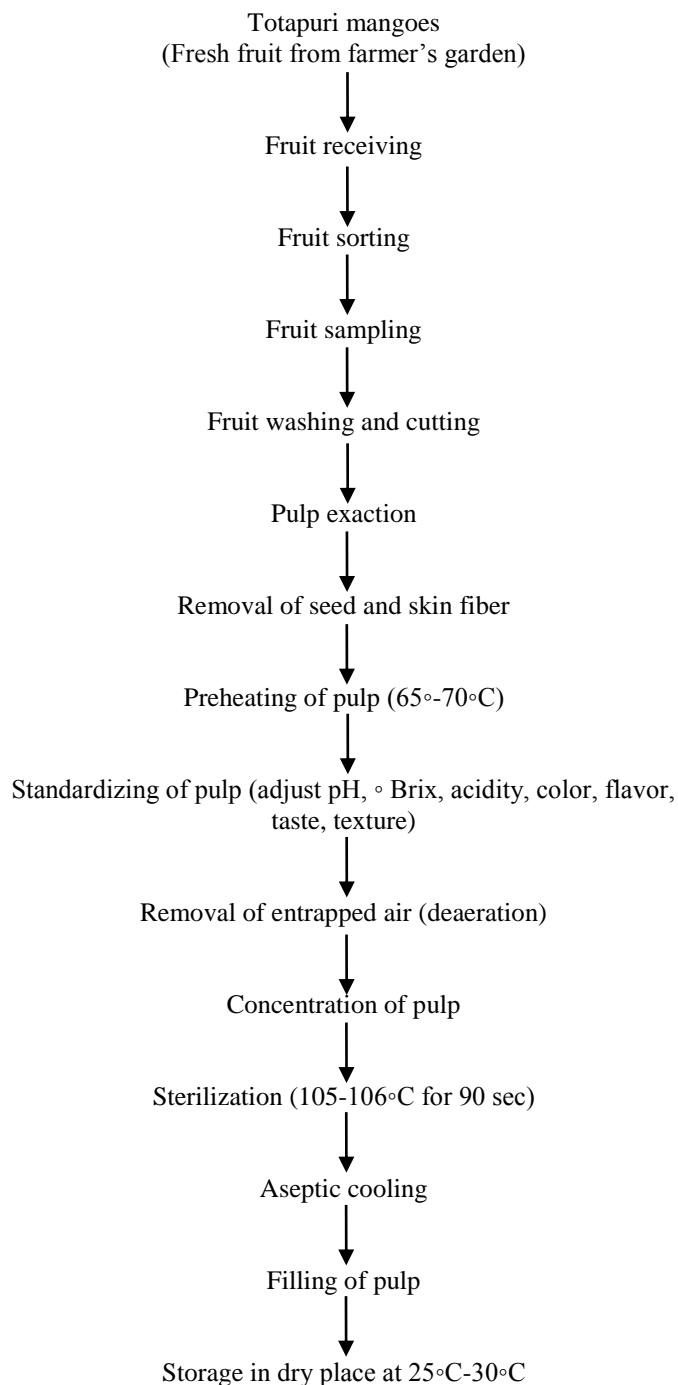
Totapuri mangoes
(Fresh fruit from farmer's garden)

Fruit receiving

Fruit sorting

Fruit sampling

Fruit washing and cutting

Pulp exaction

Removal of seed and skin fiber

Preheating of pulp (65◦-70◦C)

Standardizing of pulp (adjust pH, ◦ Brix, acidity, color, flavor, taste, texture)

Removal of entrapped air (deaeration)

Concentration of pulp

Sterilization (105-106◦C for 90 sec)

Aseptic cooling

Filling of pulp

Storage in dry place at 25◦C-30◦C